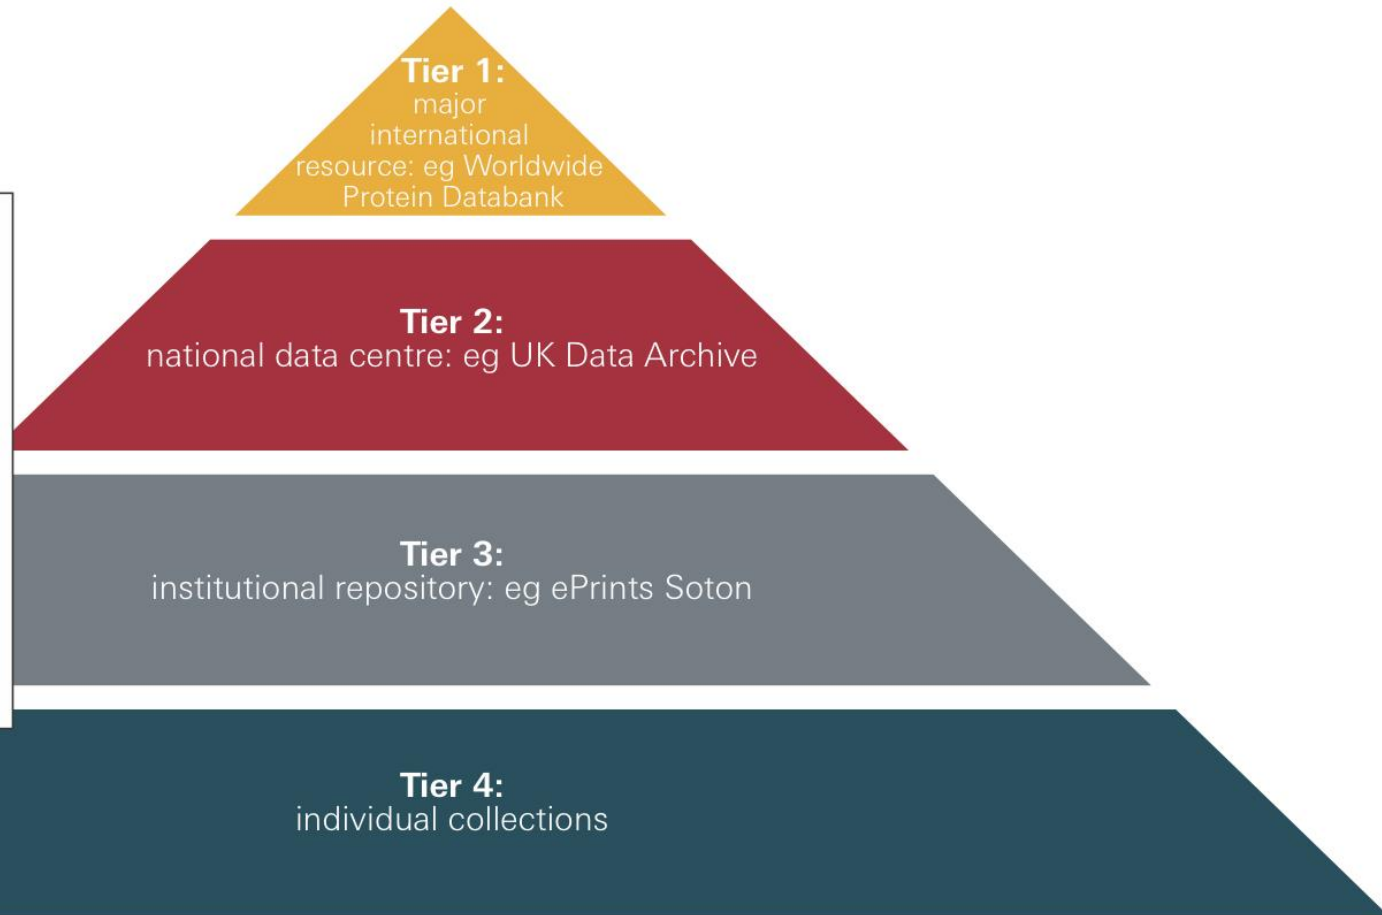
Tier 1:
major international resource: eg Worldwide Protein Databank

Tier 2:
national data centre: eg UK Data Archive

Tier 3:
institutional repository: eg ePrints Soton

Tier 4:
individual collections